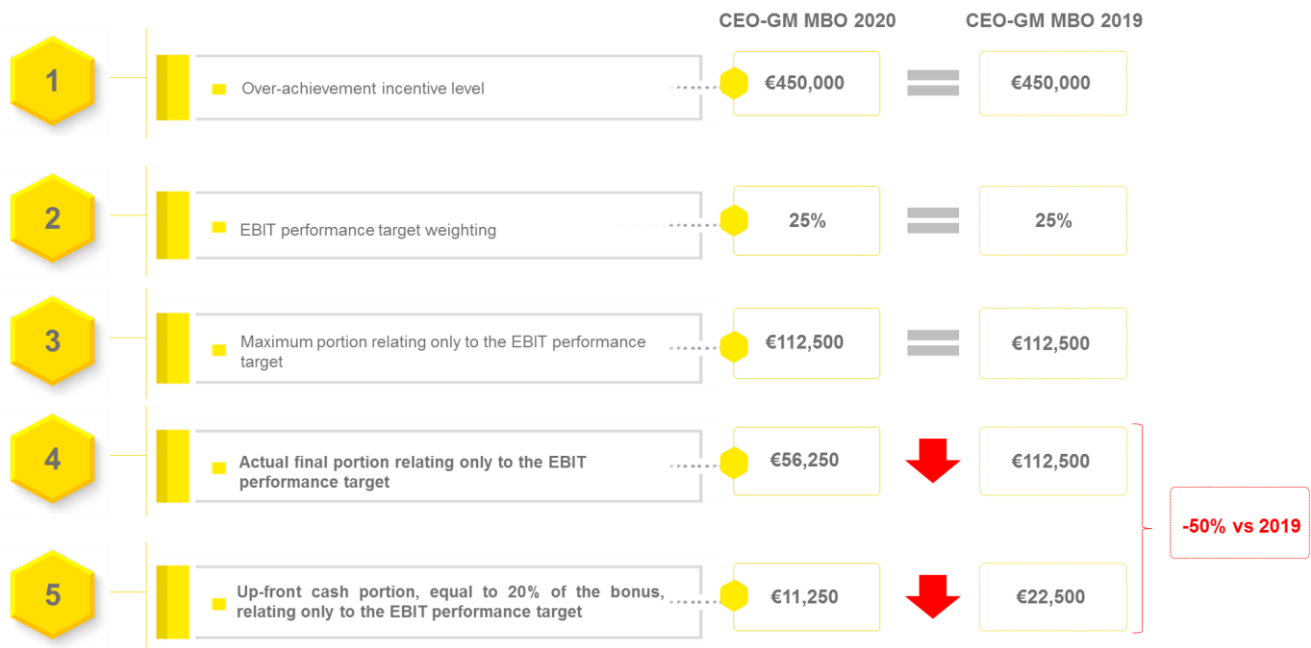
CEO-GM MBO 2020

CEO-GM MBO 2019

1

Over-achievement incentive level

€450,000

€450,000

2

EBIT performance target weighting

25%

25%

3

Maximum portion relating only to the EBIT performance target

€112,500

€112,500

4

Actual final portion relating only to the EBIT performance target

€56,250

€112,500

5

Up-front cash portion, equal to 20% of the bonus, relating only to the EBIT performance target

€11,250

€22,500

-50% vs 2019